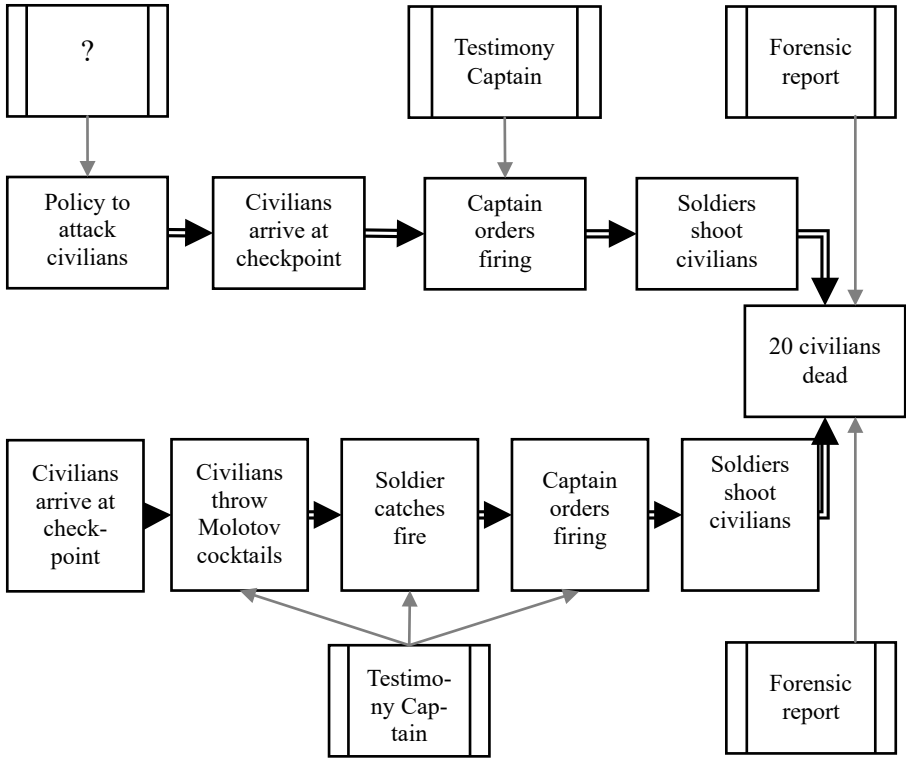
?

Testimony Captain

Forensic report

Policy to attack civilians

Civilians arrive at checkpoint

Captain orders firing

Soldiers shoot civilians

20 civilians dead

Civilians arrive at checkpoint

Civilians throw Molotov cocktails

Soldier catches fire

Captain orders firing

Soldiers shoot civilians

Testimony Captain

Forensic report